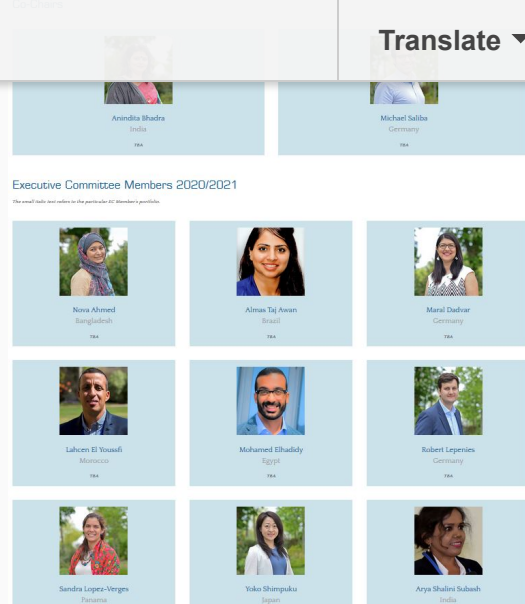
Co-Chairs

Translate

Anindita Bhadra
India
TBA

Michael Saliba
Germany
TBA

Executive Committee Members 2020/2021

The small italic text refers to the particular EC Member's portfolio.

Nova Ahmed
Bangladesh
TBA

Almas Taj Awan
Brazil
TBA

Maral Dadvar
Germany
TBA

Lahcen El Youssfi
Morocco
TBA

Mohamed Elhadidy
Egypt
TBA

Robert Lepenies
Germany
TBA

Sandra Lopez-Verges
Panama

Yoko Shimpuku
Japan

Arya Shalini Subash
India